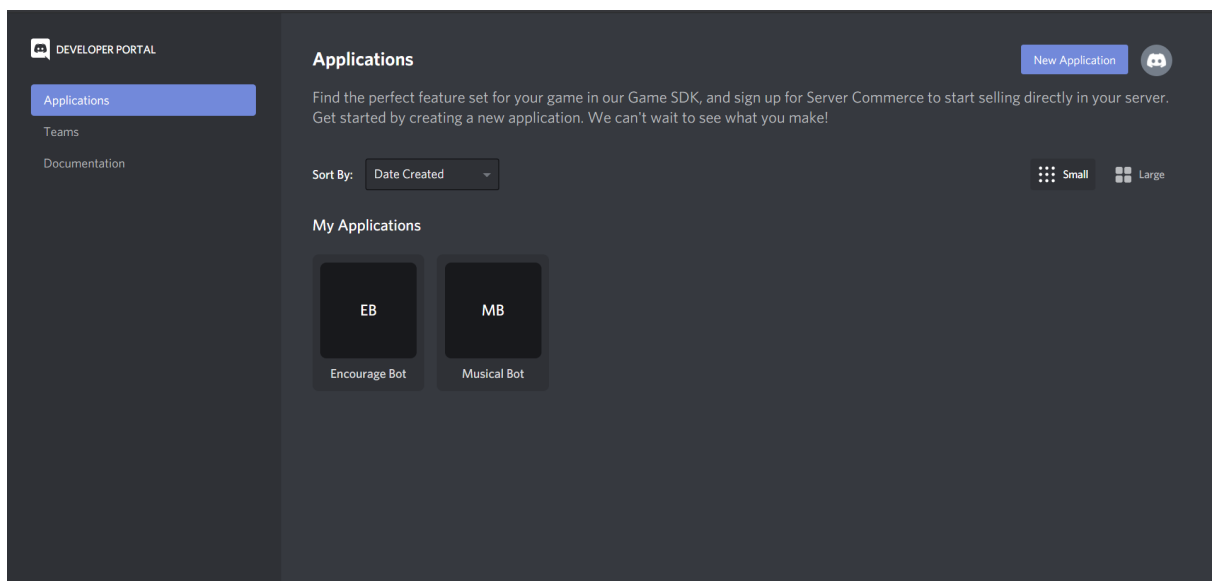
DEVELOPER PORTAL

Applications

Teams

Documentation

Applications

New Application

Find the perfect feature set for your game in our Game SDK, and sign up for Server Commerce to start selling directly in your server. Get started by creating a new application. We can't wait to see what you make!

Sort By: Date Created

Small

Large

My Applications

EB

Encourage Bot

MB

Musical Bot